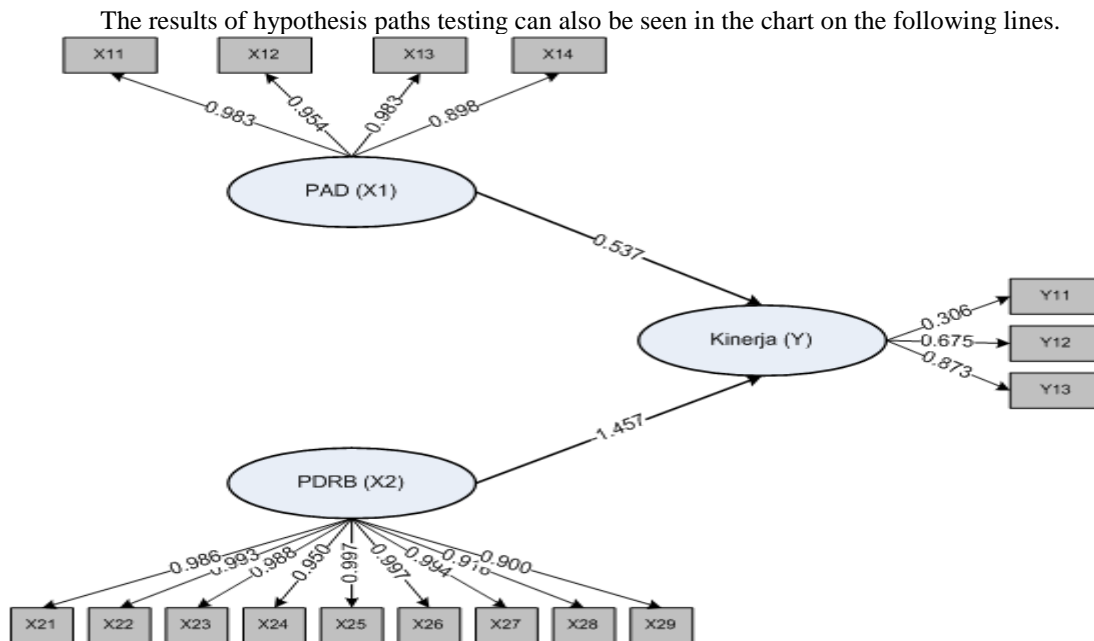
The results of hypothesis paths testing can also be seen in the chart on the following lines.

X11
X12
X13
X14

0.983
0.954
0.983
0.898

PAD (X1)

0.537

Kinerja (Y)

0.306
0.675
0.873

Y11
Y12
Y13

1.457

PDRB (X2)

0.986
0.993
0.988
0.950
0.997
0.997
0.994
0.918
0.900

X21
X22
X23
X24
X25
X26
X27
X28
X29